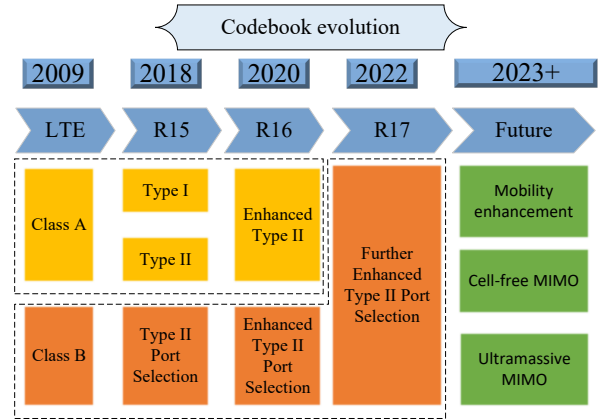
Codebook evolution

2009

2018

2020

2022

2023+

LTE

R15

R16

R17

Future

Class A

Type I

Type II

Enhanced Type II

Further Enhanced Type II Port Selection

Mobility enhancement

Cell-free MIMO

Class B

Type II Port Selection

Enhanced Type II Port Selection

Ultramassive MIMO